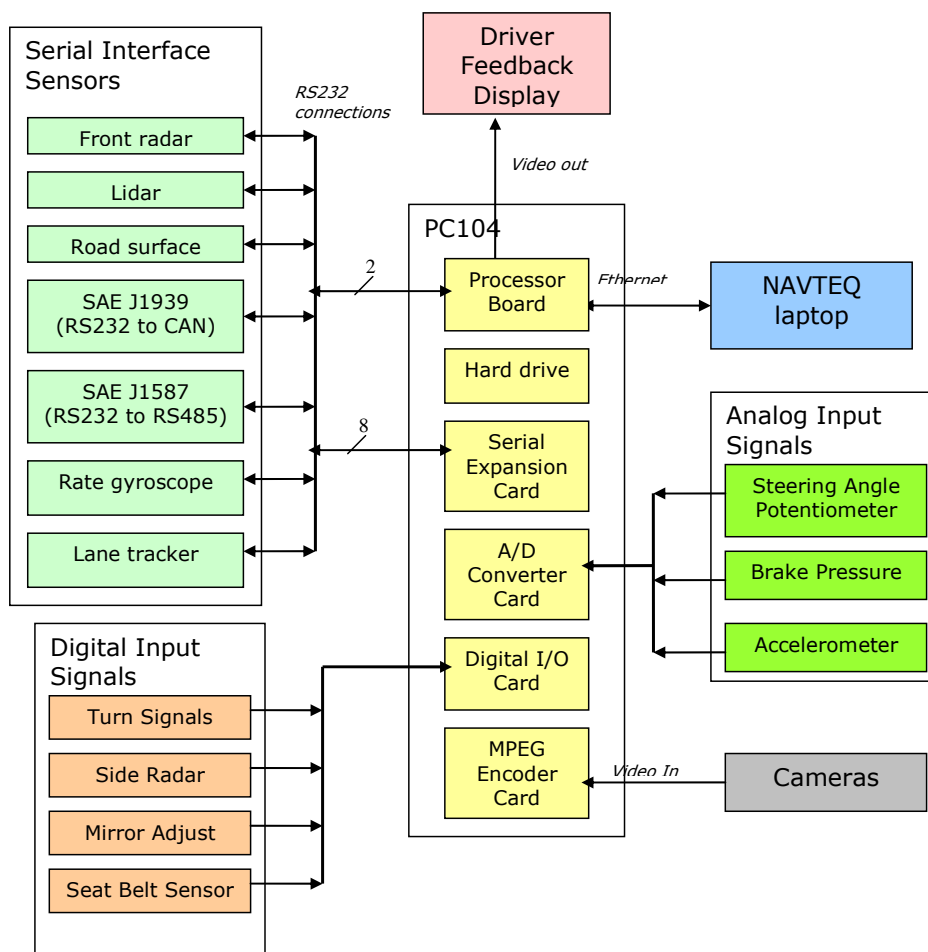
Serial Interface Sensors

Front radar

Lidar

Road surface

SAE J1939 (RS232 to CAN)

SAE J1587 (RS232 to RS485)

Rate gyroscope

Lane tracker

RS232 connections

2

8

Driver Feedback Display

Video out

PC104

Processor Board

Ethernet

NAVTEQ laptop

Hard drive

Serial Expansion Card

A/D Converter Card

Digital I/O Card

MPEG Encoder Card

Video In

Cameras

Analog Input Signals

Steering Angle Potentiometer

Brake Pressure

Accelerometer

Digital Input Signals

Turn Signals

Side Radar

Mirror Adjust

Seat Belt Sensor